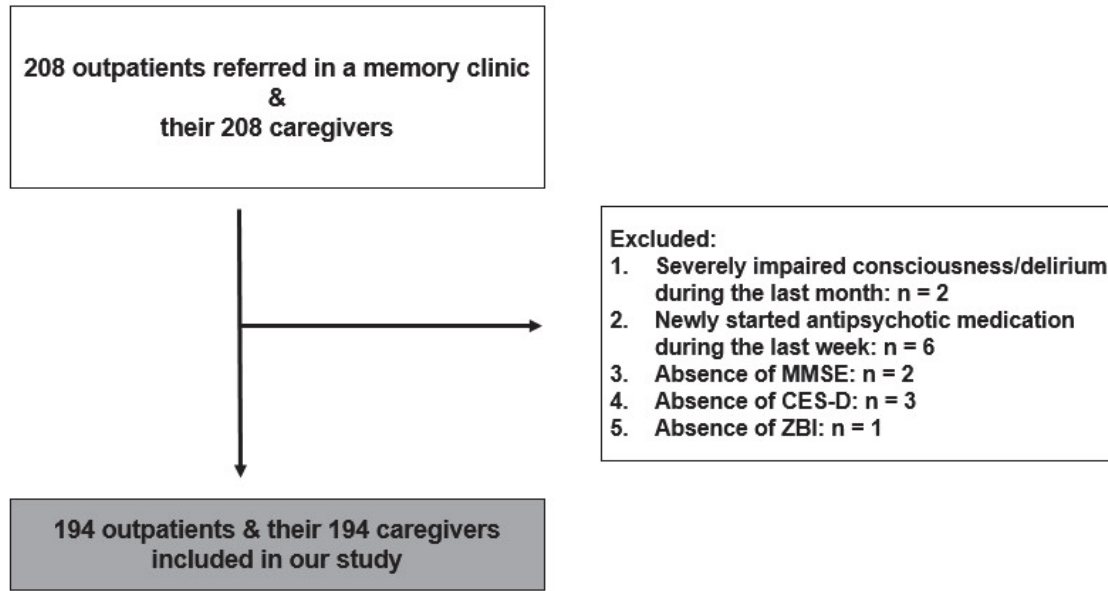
208 outpatients referred in a memory clinic
&
their 208 caregivers

Excluded:
1. Severely impaired consciousness/delirium during the last month: n = 2
2. Newly started antipsychotic medication during the last week: n = 6
3. Absence of MMSE: n = 2
4. Absence of CES-D: n = 3
5. Absence of ZBI: n = 1

194 outpatients & their 194 caregivers included in our study